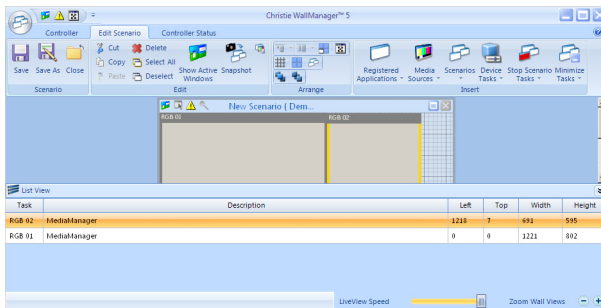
Christie WallManager™ 5

Controller | Edit Scenario | Controller Status

Save | Save As | Close
Scenario

Cut | Copy | Paste | Delete | Select All | Deselect | Show Active Windows | Snapshot
Edit

Arrange

Registered Applications | Media Sources | Scenarios | Device Tasks | Stop Scenario Tasks | Minimize Tasks
Insert

New Scenario ( Dem...
RGB 01 | RGB 02

List View

| Task | Description | Left | Top | Width | Height |
|---|---|---|---|---|---|
| RGB 02 | MediaManager | 1218 | 7 | 691 | 595 |
| RGB 01 | MediaManager | 0 | 0 | 1221 | 802 |

LiveView Speed | Zoom Wall Views